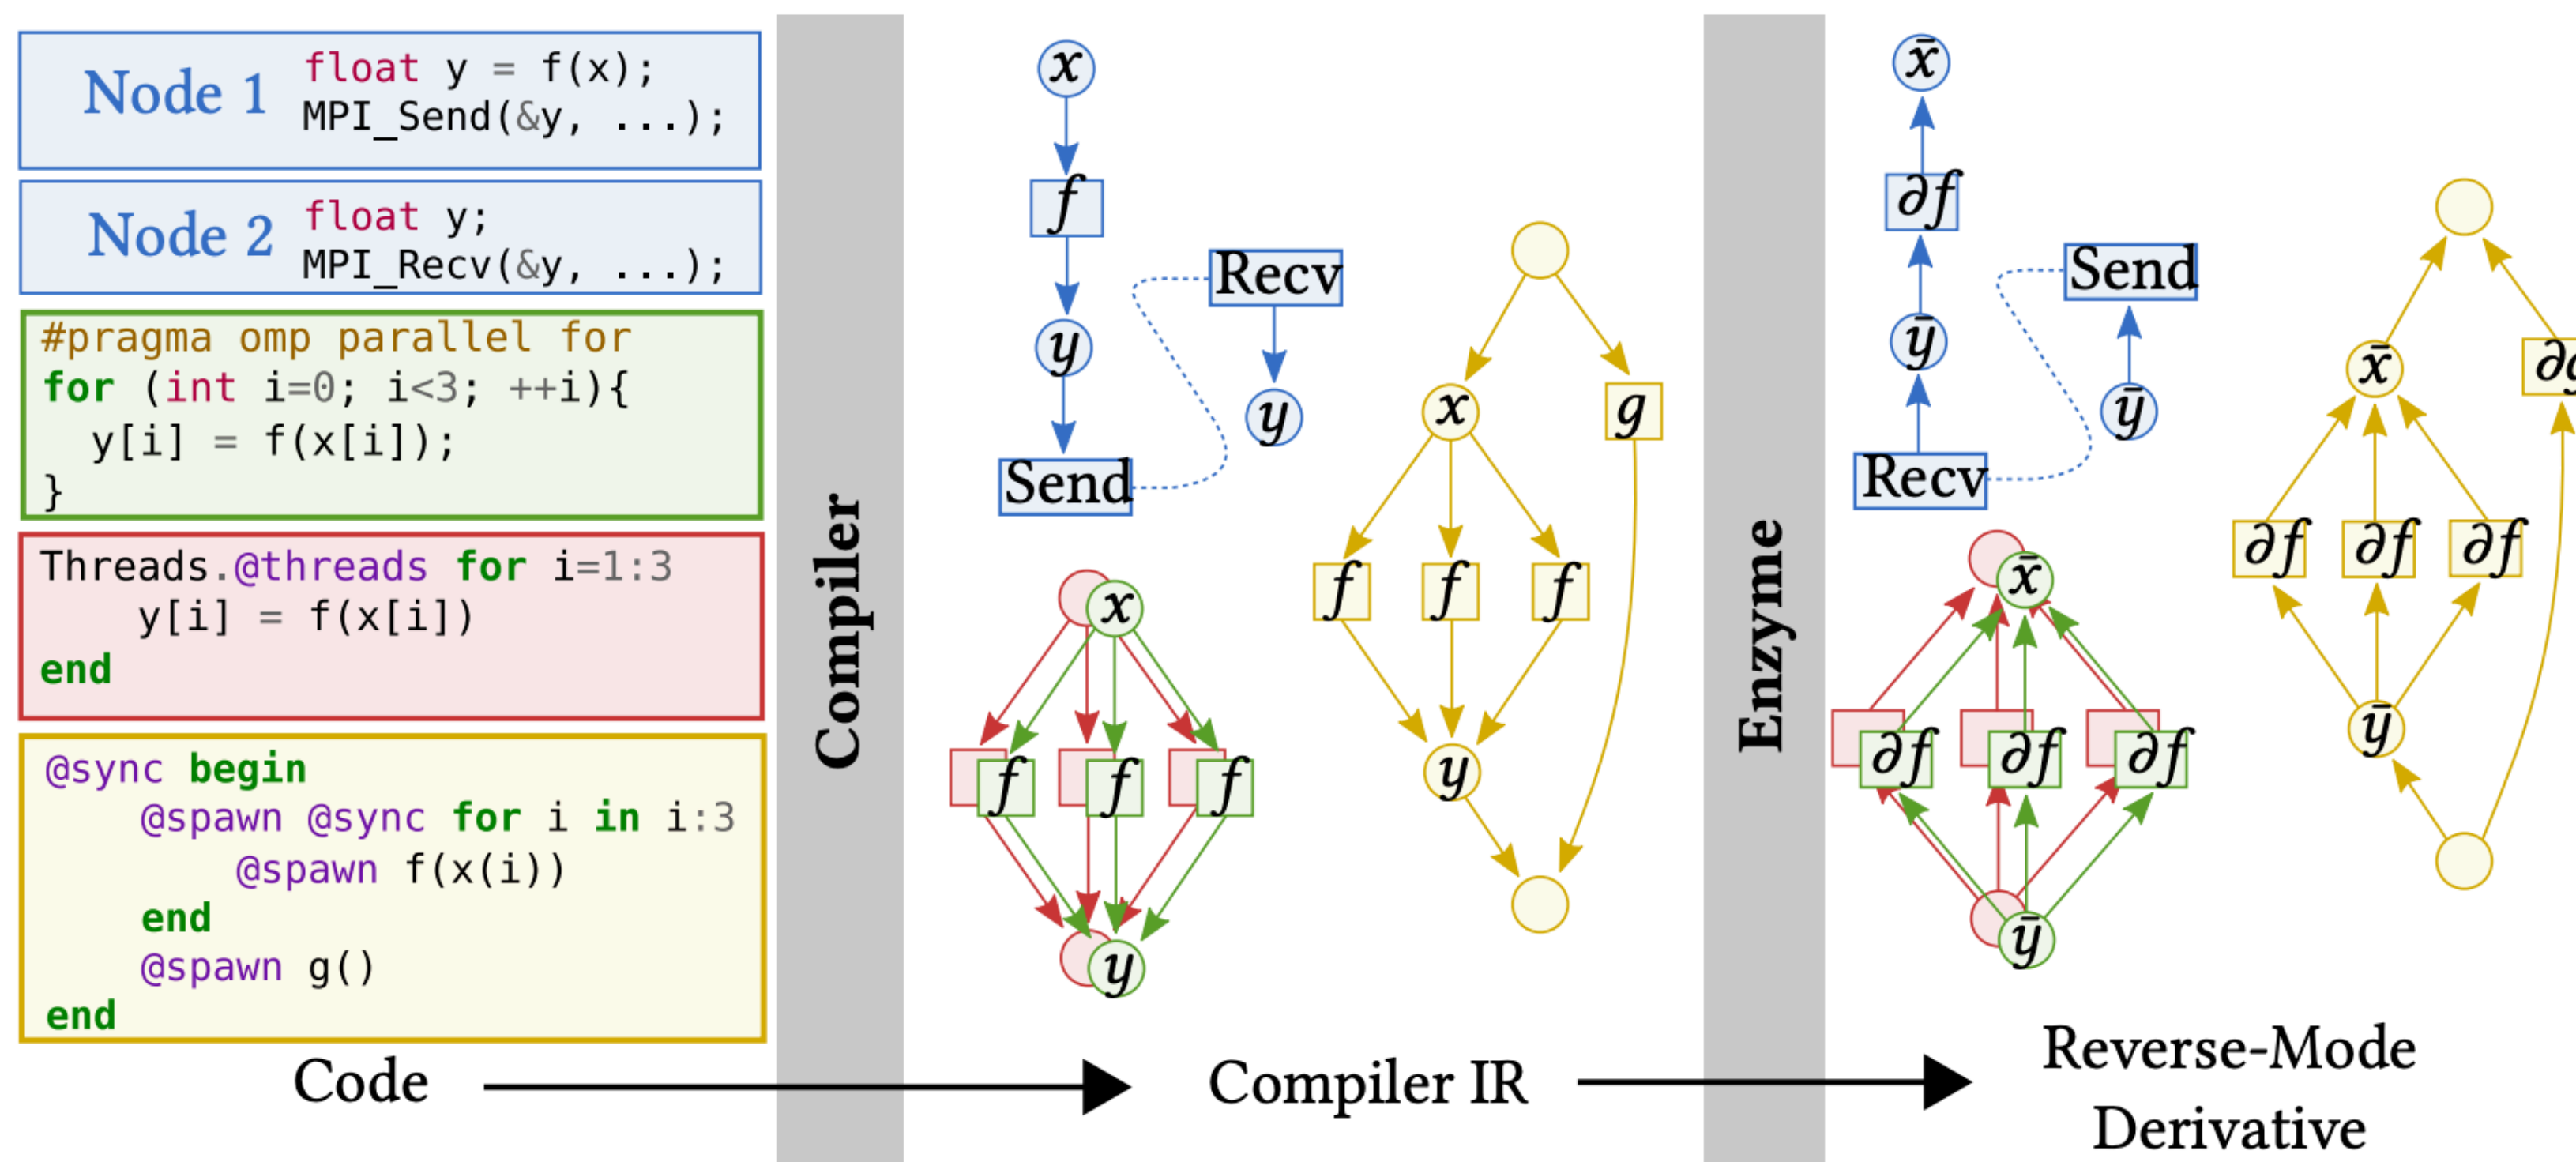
Node 1 float y = f(x);
MPI_Send(&y, ...);

Node 2 float y;
MPI_Recv(&y, ...);

#pragma omp parallel for
for (int i=0; i<3; ++i){
  y[i] = f(x[i]);
}

Threads.@threads for i=1:3
    y[i] = f(x[i])
end

@sync begin
    @spawn @sync for i in i:3
        @spawn f(x(i))
    end
    @spawn g()
end

Code

Compiler

$x$
$f$
$y$
Send
Recv
$y$

$x$
$f$ $f$ $f$
$y$

$x$
$g$
$f$ $f$ $f$
$y$

Compiler IR

Enzyme

$\bar{x}$
$\partial f$
$\bar{y}$
Recv
Send
$\bar{y}$

$\bar{x}$
$\partial f$ $\partial f$ $\partial f$
$\bar{y}$

$\bar{x}$
$\partial g$
$\partial f$ $\partial f$ $\partial f$
$\bar{y}$

Reverse-Mode Derivative